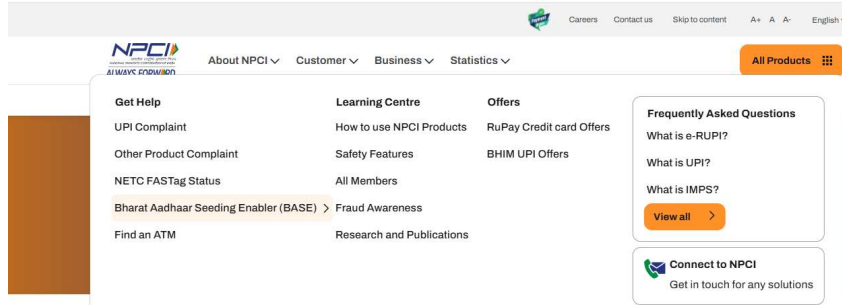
Careers Contact us Skip to content A+ A A- English

NPCI
ALWAYS FORWARD

About NPCI Customer Business Statistics

All Products

Get Help
UPI Complaint
Other Product Complaint
NETC FASTag Status
Bharat Aadhaar Seeding Enabler (BASE) >
Find an ATM

Learning Centre
How to use NPCI Products
Safety Features
All Members
Fraud Awareness
Research and Publications

Offers
RuPay Credit card Offers
BHIM UPI Offers

Frequently Asked Questions
What is e-RUPI?
What is UPI?
What is IMPS?
View all >

Connect to NPCI
Get in touch for any solutions